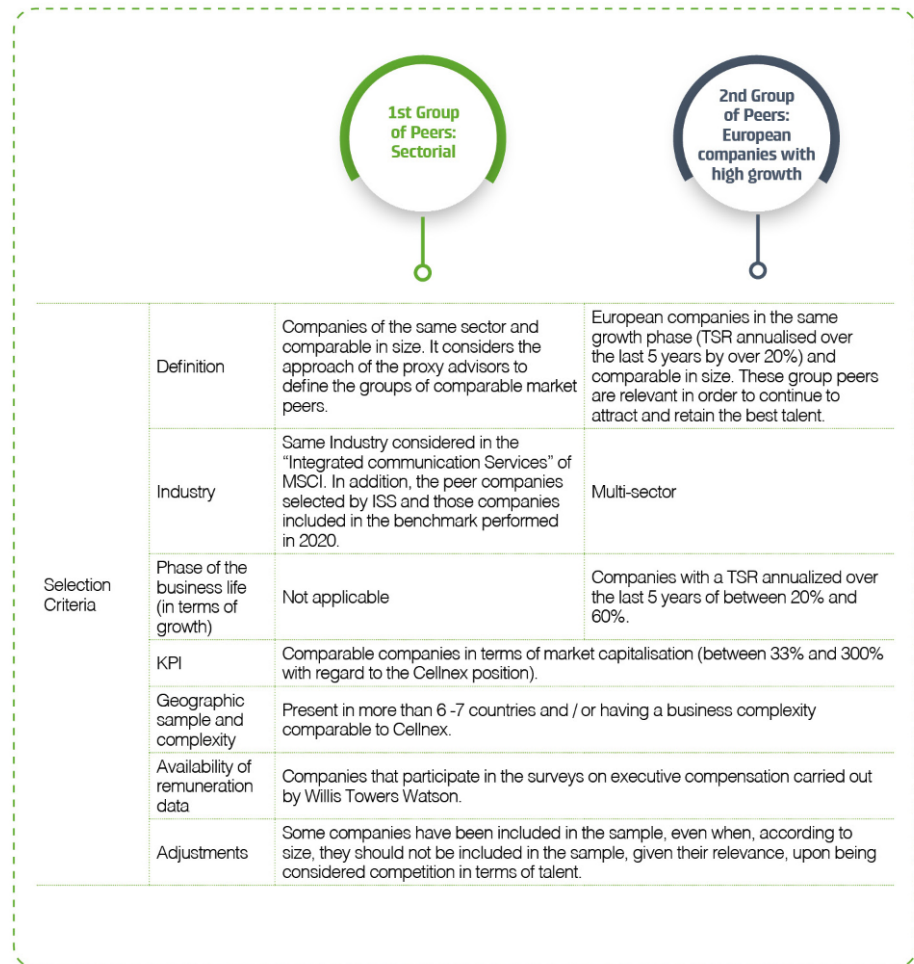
1st Group of Peers: Sectorial

2nd Group of Peers: European companies with high growth

| | | | |
|---|---|---|---|
| Selection Criteria | Definition | Companies of the same sector and comparable in size. It considers the approach of the proxy advisors to define the groups of comparable market peers. | European companies in the same growth phase (TSR annualised over the last 5 years by over 20%) and comparable in size. These group peers are relevant in order to continue to attract and retain the best talent. |
| | Industry | Same Industry considered in the "Integrated communication Services" of MSCI. In addition, the peer companies selected by ISS and those companies included in the benchmark performed in 2020. | Multi-sector |
| | Phase of the business life (in terms of growth) | Not applicable | Companies with a TSR annualized over the last 5 years of between 20% and 60%. |
| | KPI | Comparable companies in terms of market capitalisation (between 33% and 300% with regard to the Cellnex position). | |
| | Geographic sample and complexity | Present in more than 6 -7 countries and / or having a business complexity comparable to Cellnex. | |
| | Availability of remuneration data | Companies that participate in the surveys on executive compensation carried out by Willis Towers Watson. | |
| | Adjustments | Some companies have been included in the sample, even when, according to size, they should not be included in the sample, given their relevance, upon being considered competition in terms of talent. | |